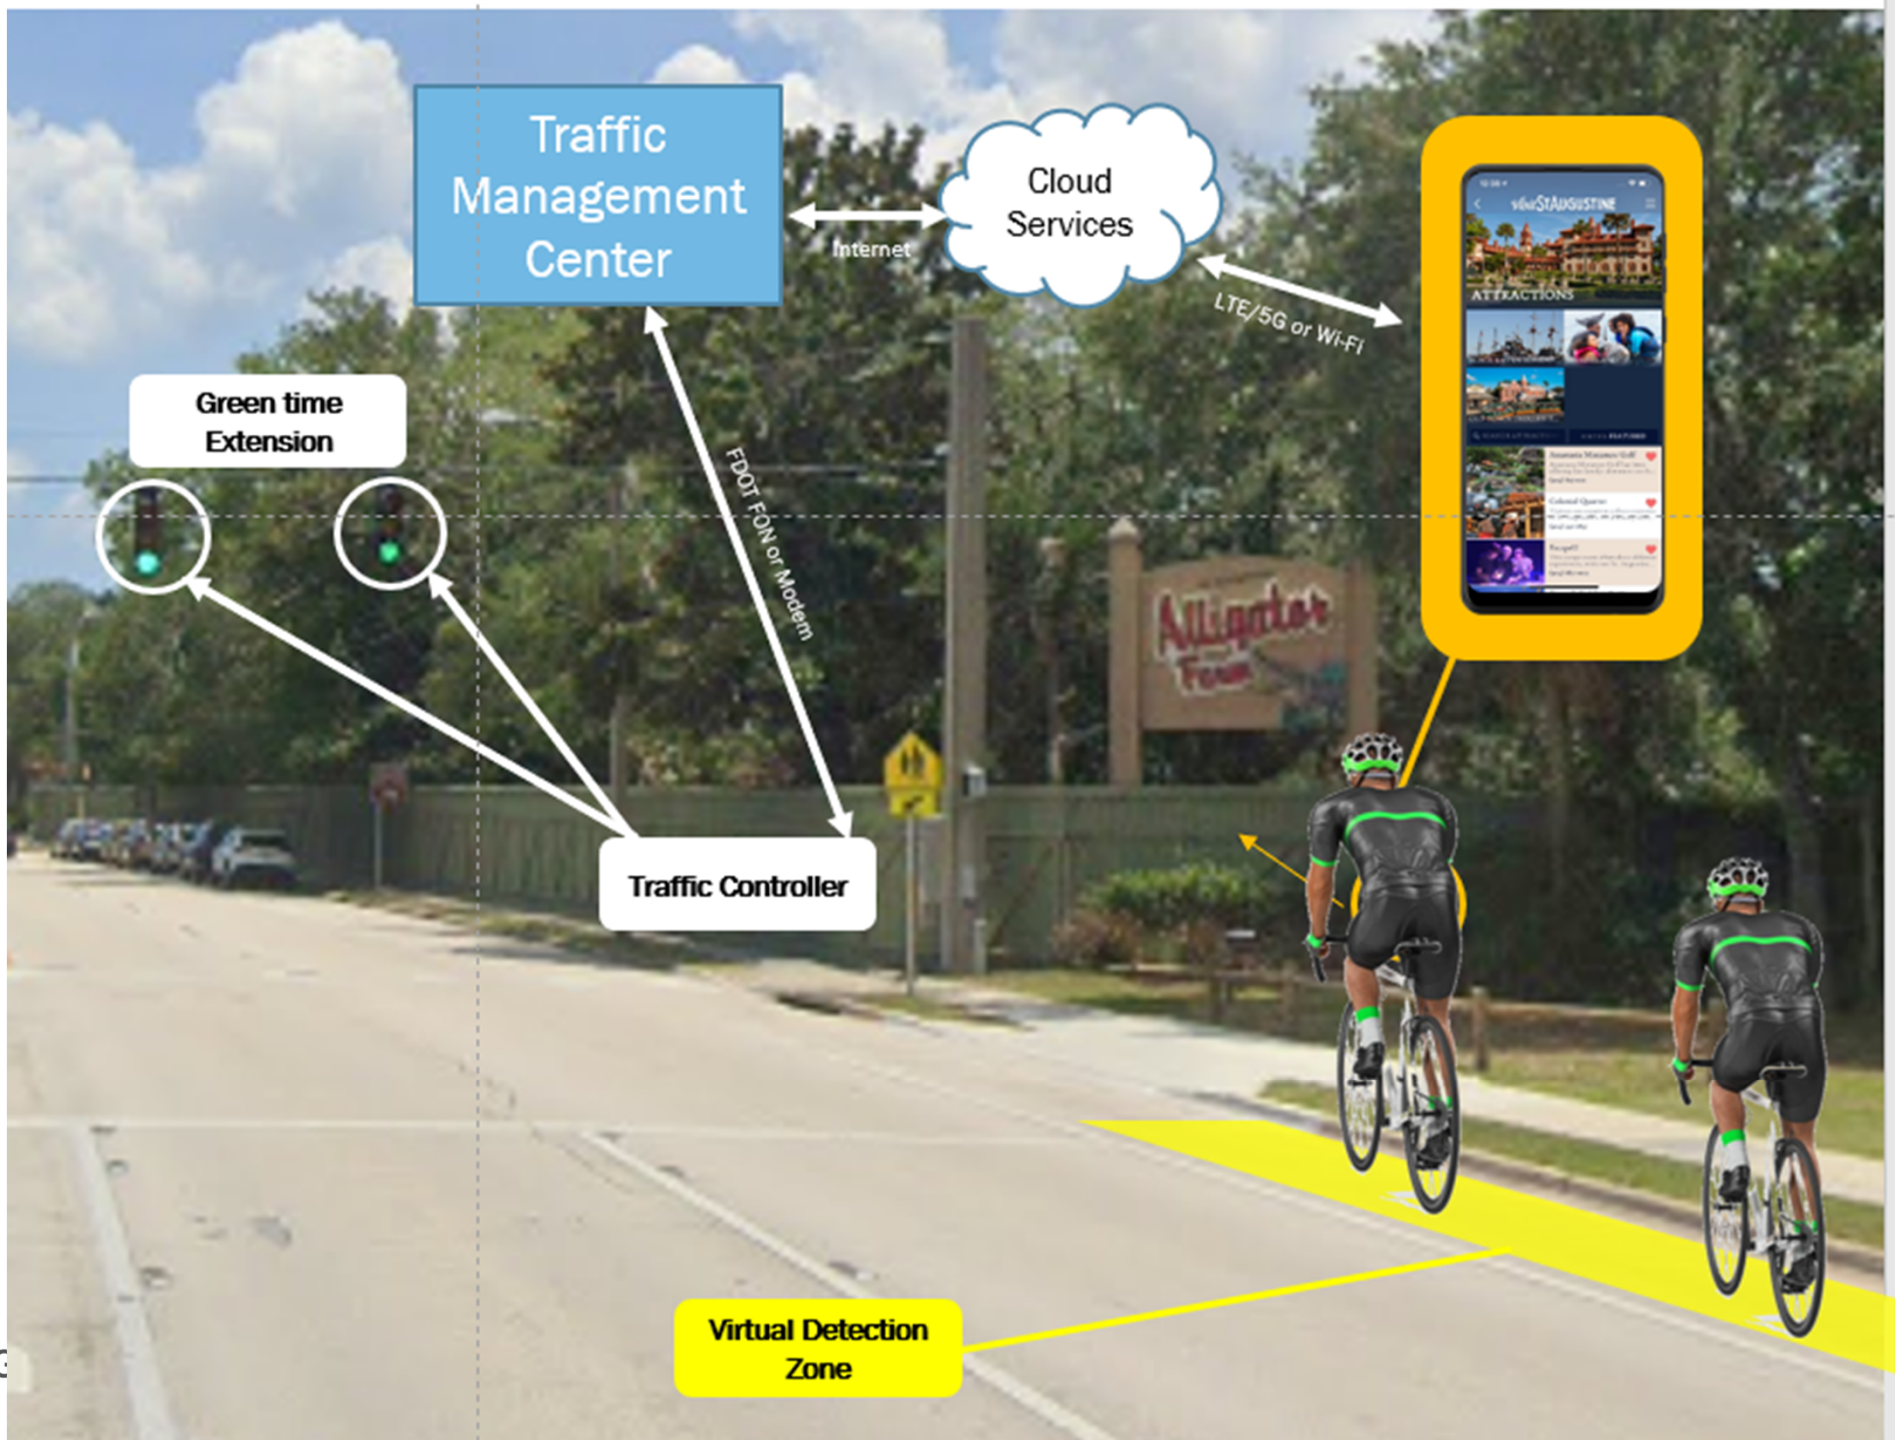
Traffic Management Center

Internet

Cloud Services

LTE/5G or Wi-Fi

visitSTAUGUSTINE

ATTRACTIONS

Green time Extension

FDOT FON or Modem

Alligator Farm

Traffic Controller

Virtual Detection Zone